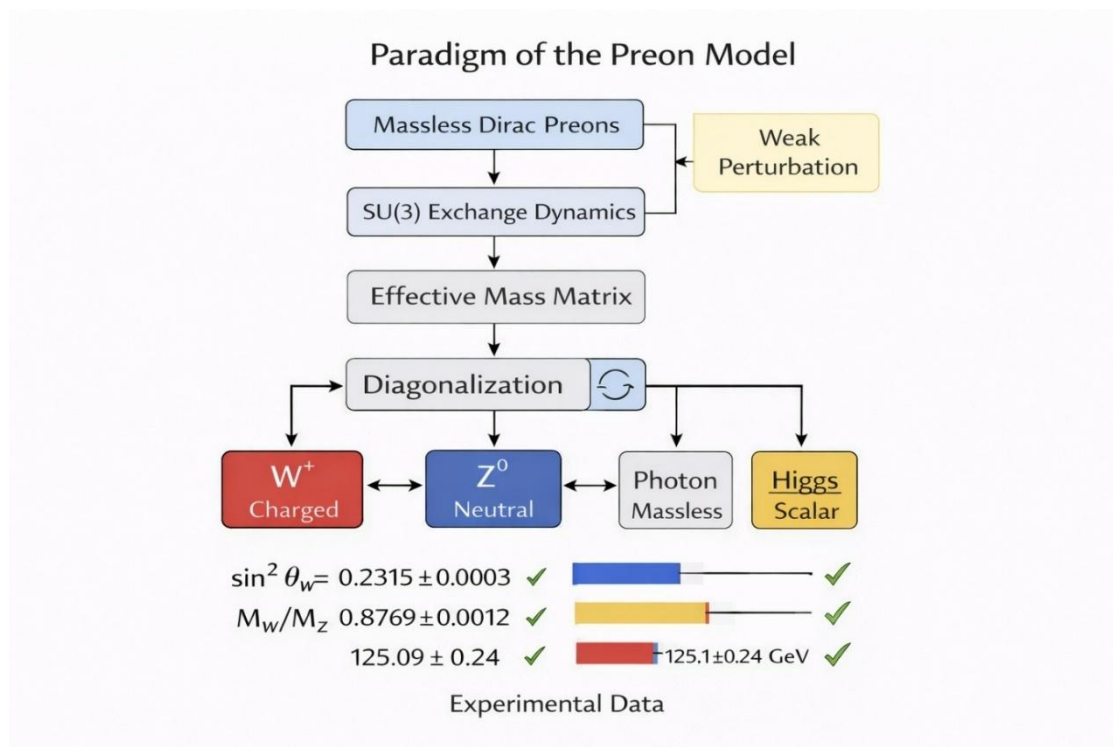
Paradigm of the Preon Model

Massless Dirac Preons

Weak Perturbation

SU(3) Exchange Dynamics

Effective Mass Matrix

Diagonalization

$W^+$
Charged

$Z^0$
Neutral

Photon
Massless

Higgs
Scalar

$\sin^2 \theta_W = 0.2315 \pm 0.0003$ ✓ ✓

$M_W/M_Z$ $0.8769 \pm 0.0012$ ✓ ✓

$125.09 \pm 0.24$ ✓ $125.1 \pm 0.24$ GeV ✓

Experimental Data